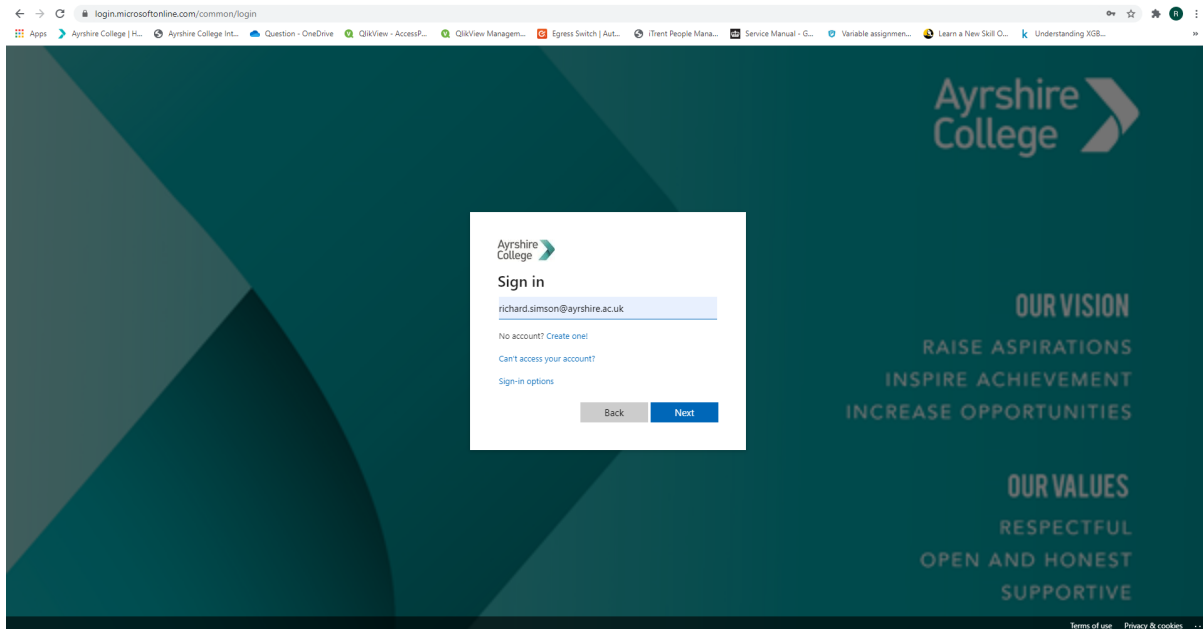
login.microsoftonline.com/common/login

Apps Ayrshire College | H... Ayrshire College Int... Question - OneDrive QlikView - AccessP... QlikView Managem... Egress Switch | Aut... iTrent People Mana... Service Manual - G... Variable assignmen... Learn a New Skill O... Understanding XGB...

Ayrshire College

Ayrshire College

Sign in

richard.simson@ayrshire.ac.uk

No account? Create one!

Can't access your account?

Sign-in options

Back Next

OUR VISION

RAISE ASPIRATIONS

INSPIRE ACHIEVEMENT

INCREASE OPPORTUNITIES

OUR VALUES

RESPECTFUL

OPEN AND HONEST

SUPPORTIVE

Terms of use Privacy & cookies ...